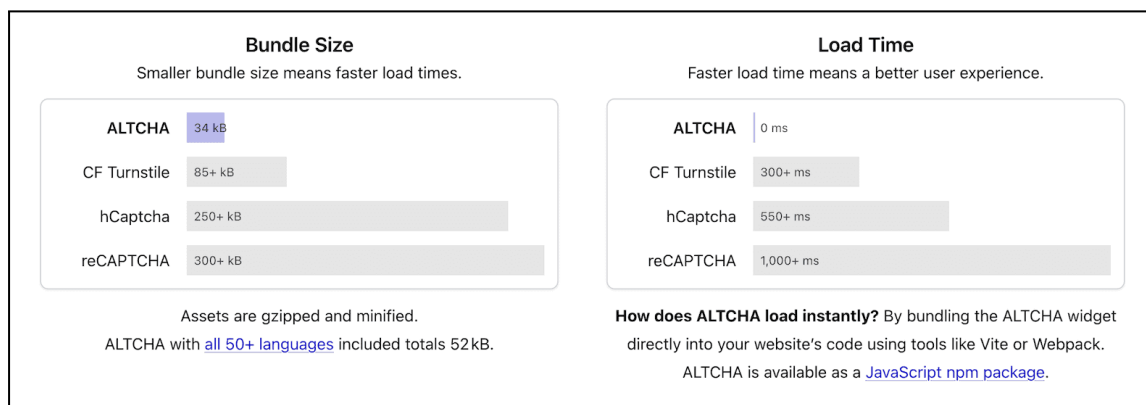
Bundle Size

Smaller bundle size means faster load times.

| | |
|---|---|
| ALTCHA | 34 kB |
| CF Turnstile | 85+ kB |
| hCaptcha | 250+ kB |
| reCAPTCHA | 300+ kB |

Assets are gzipped and minified.

ALTCHA with all 50+ languages included totals 52 kB.

Load Time

Faster load time means a better user experience.

| | |
|---|---|
| ALTCHA | 0 ms |
| CF Turnstile | 300+ ms |
| hCaptcha | 550+ ms |
| reCAPTCHA | 1,000+ ms |

How does ALTCHA load instantly? By bundling the ALTCHA widget directly into your website's code using tools like Vite or Webpack. ALTCHA is available as a JavaScript npm package.